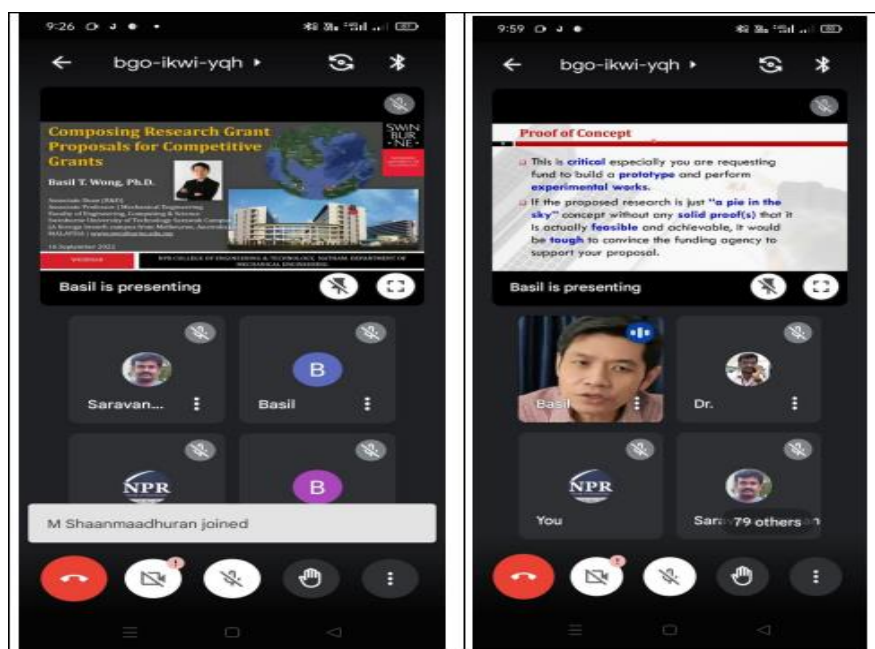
9:26

bgo-ikwi-yqh ▸

Composing Research Grant Proposals for Competitive Grants

SWIN BUR NE

Basil T. Wong, Ph.D.

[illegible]

14 September 2022

WEBINAR

NPR COLLEGE OF ENGINEERING & TECHNOLOGY, NATHAM. DEPARTMENT OF MECHANICAL ENGINEERING

Basil is presenting

Saravan...

B

Basil

NPR

B

M Shaanmaadhuran joined

9:59

bgo-ikwi-yqh ▸

Proof of Concept

This is critical especially you are requesting fund to build a prototype and perform experimental works.

If the proposed research is just "a pie in the sky" concept without any solid proof(s) that it is actually feasible and achievable, it would be tough to convince the funding agency to support your proposal.

Basil is presenting

Basil

Dr.

NPR

You

Sara 79 others n